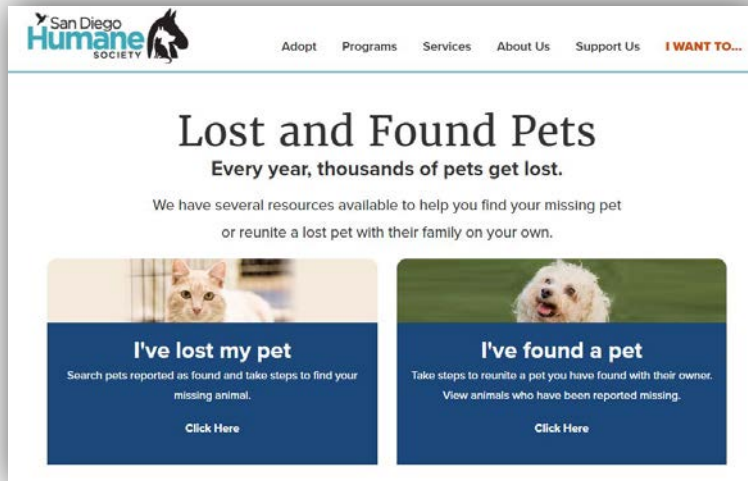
San Diego Humane Society

Adopt Programs Services About Us Support Us I WANT TO...

Lost and Found Pets

Every year, thousands of pets get lost.

We have several resources available to help you find your missing pet or reunite a lost pet with their family on your own.

I've lost my pet

Search pets reported as found and take steps to find your missing animal.

Click Here

I've found a pet

Take steps to reunite a pet you have found with their owner. View animals who have been reported missing.

Click Here